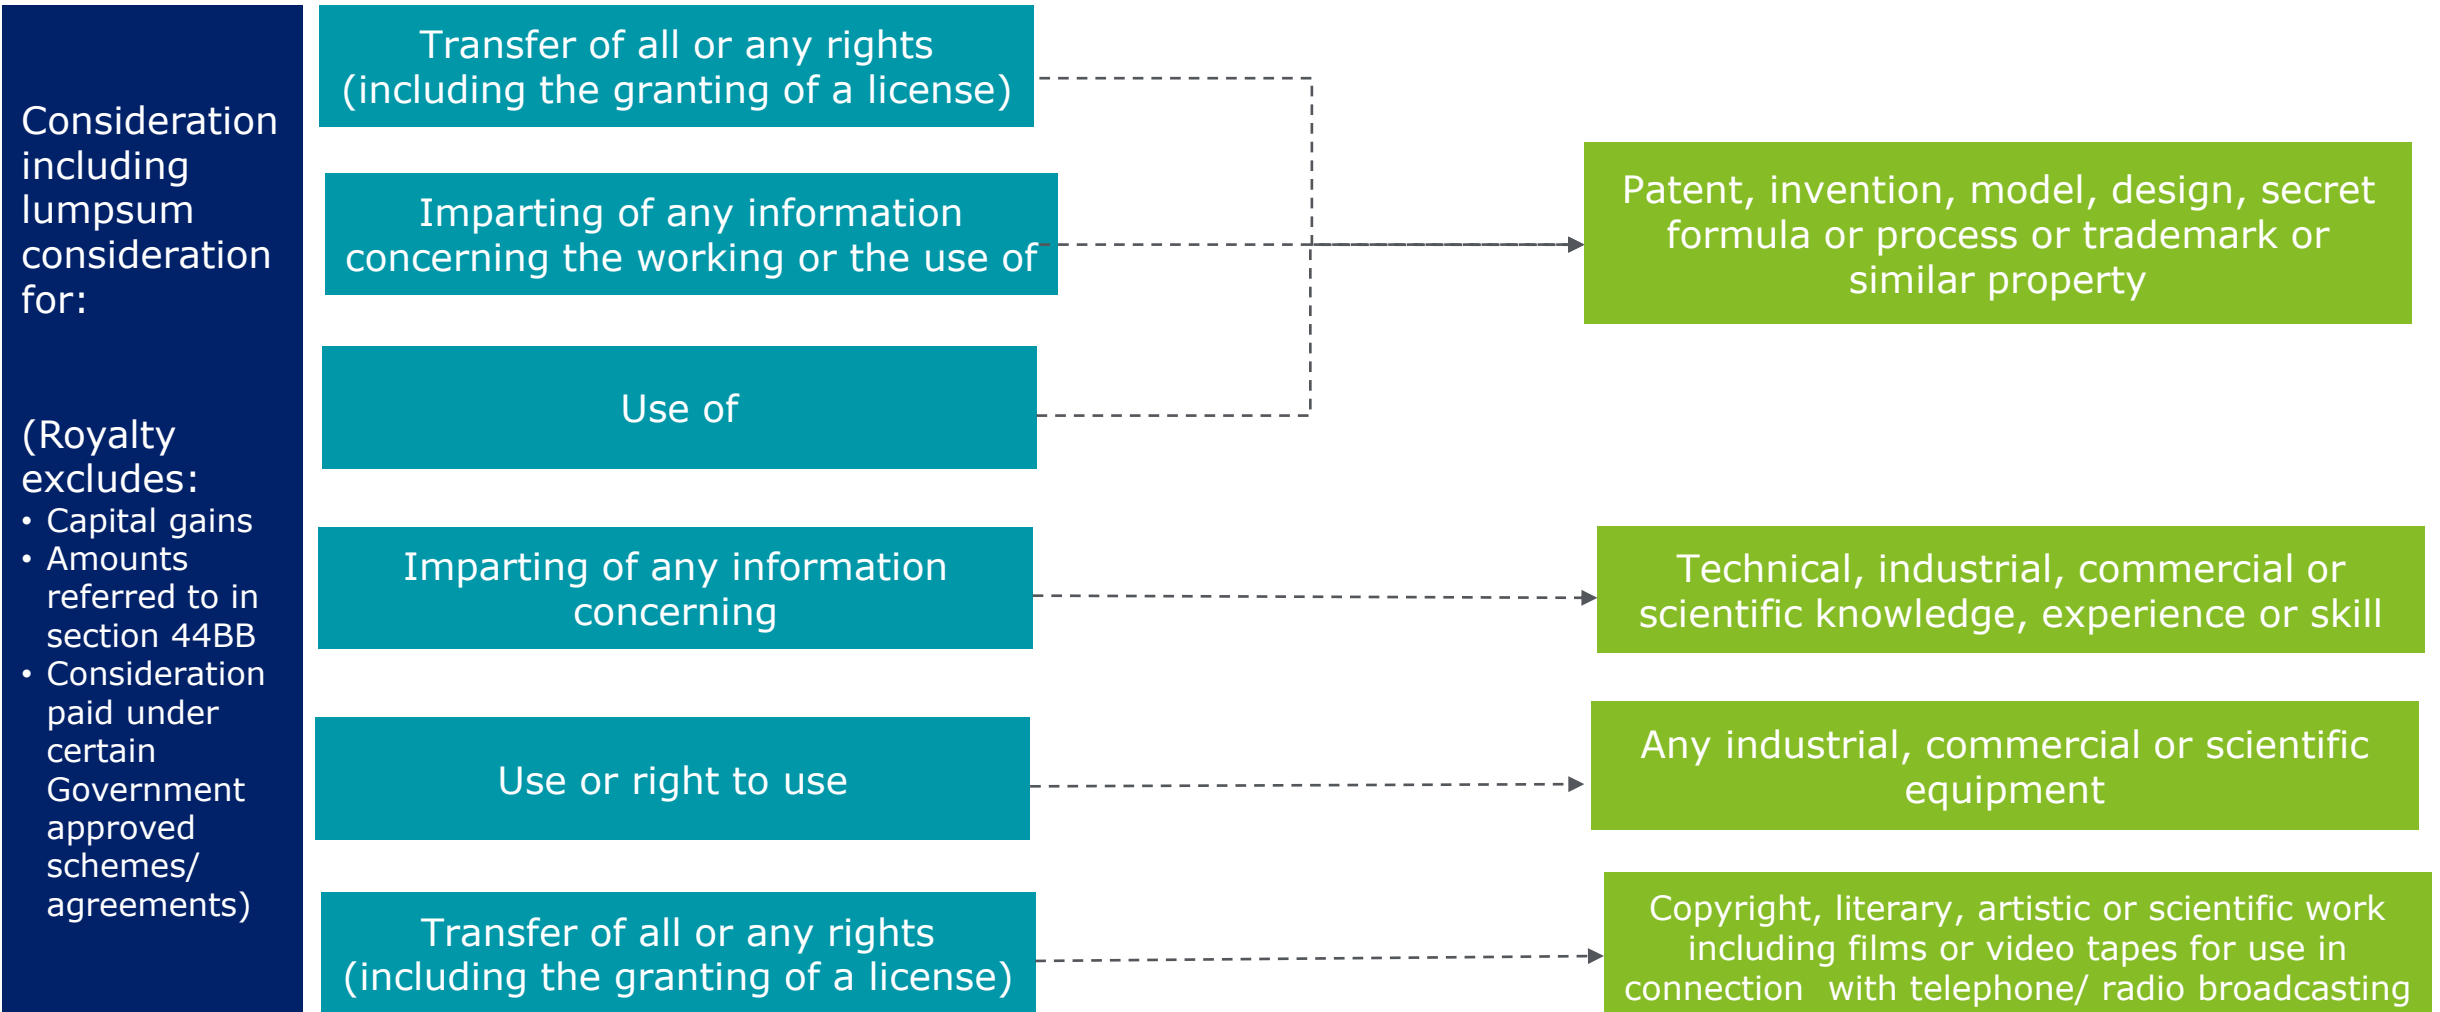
Consideration including lumpsum consideration for:

(Royalty excludes:
• Capital gains
• Amounts referred to in section 44BB
• Consideration paid under certain Government approved schemes/ agreements)

Transfer of all or any rights (including the granting of a license)

Imparting of any information concerning the working or the use of

Use of

Patent, invention, model, design, secret formula or process or trademark or similar property

Imparting of any information concerning

Technical, industrial, commercial or scientific knowledge, experience or skill

Use or right to use

Any industrial, commercial or scientific equipment

Transfer of all or any rights (including the granting of a license)

Copyright, literary, artistic or scientific work including films or video tapes for use in connection with telephone/ radio broadcasting